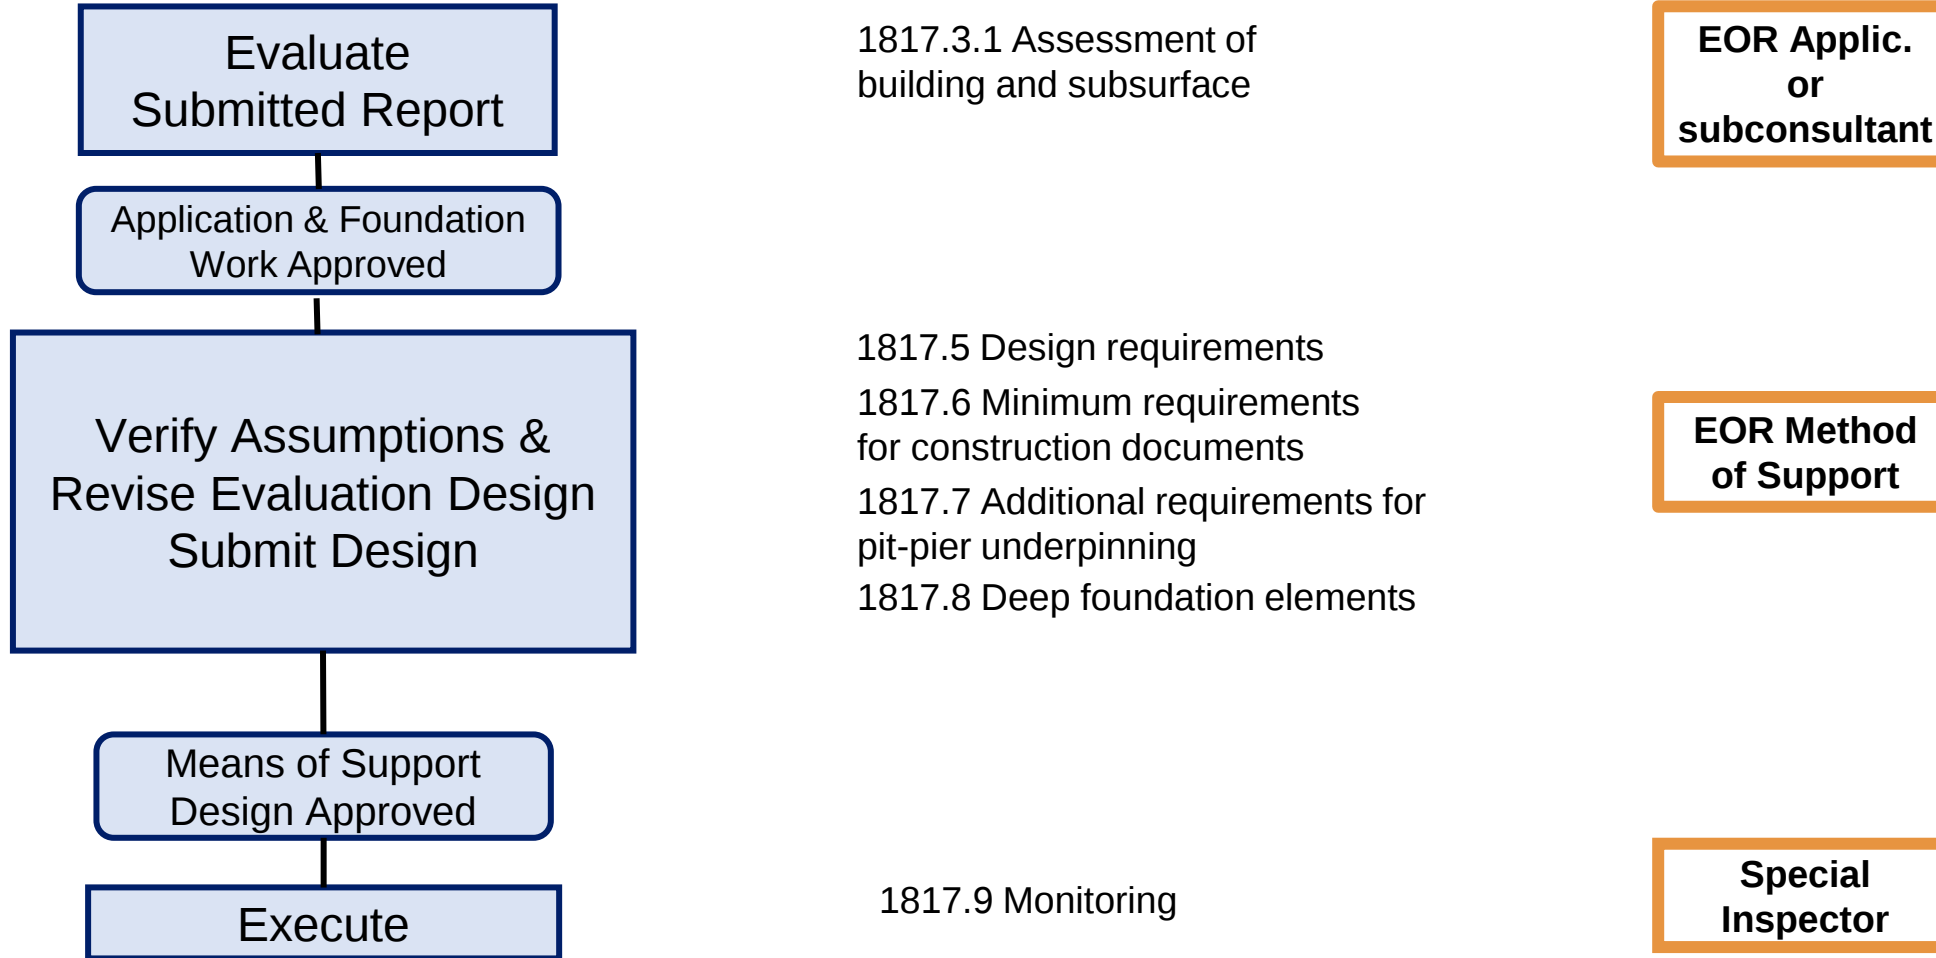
Evaluate Submitted Report

1817.3.1 Assessment of building and subsurface

EOR Applic. or subconsultant

Application & Foundation Work Approved

Verify Assumptions & Revise Evaluation Design Submit Design

1817.5 Design requirements

1817.6 Minimum requirements for construction documents

1817.7 Additional requirements for pit-pier underpinning

1817.8 Deep foundation elements

EOR Method of Support

Means of Support Design Approved

Execute

1817.9 Monitoring

Special Inspector